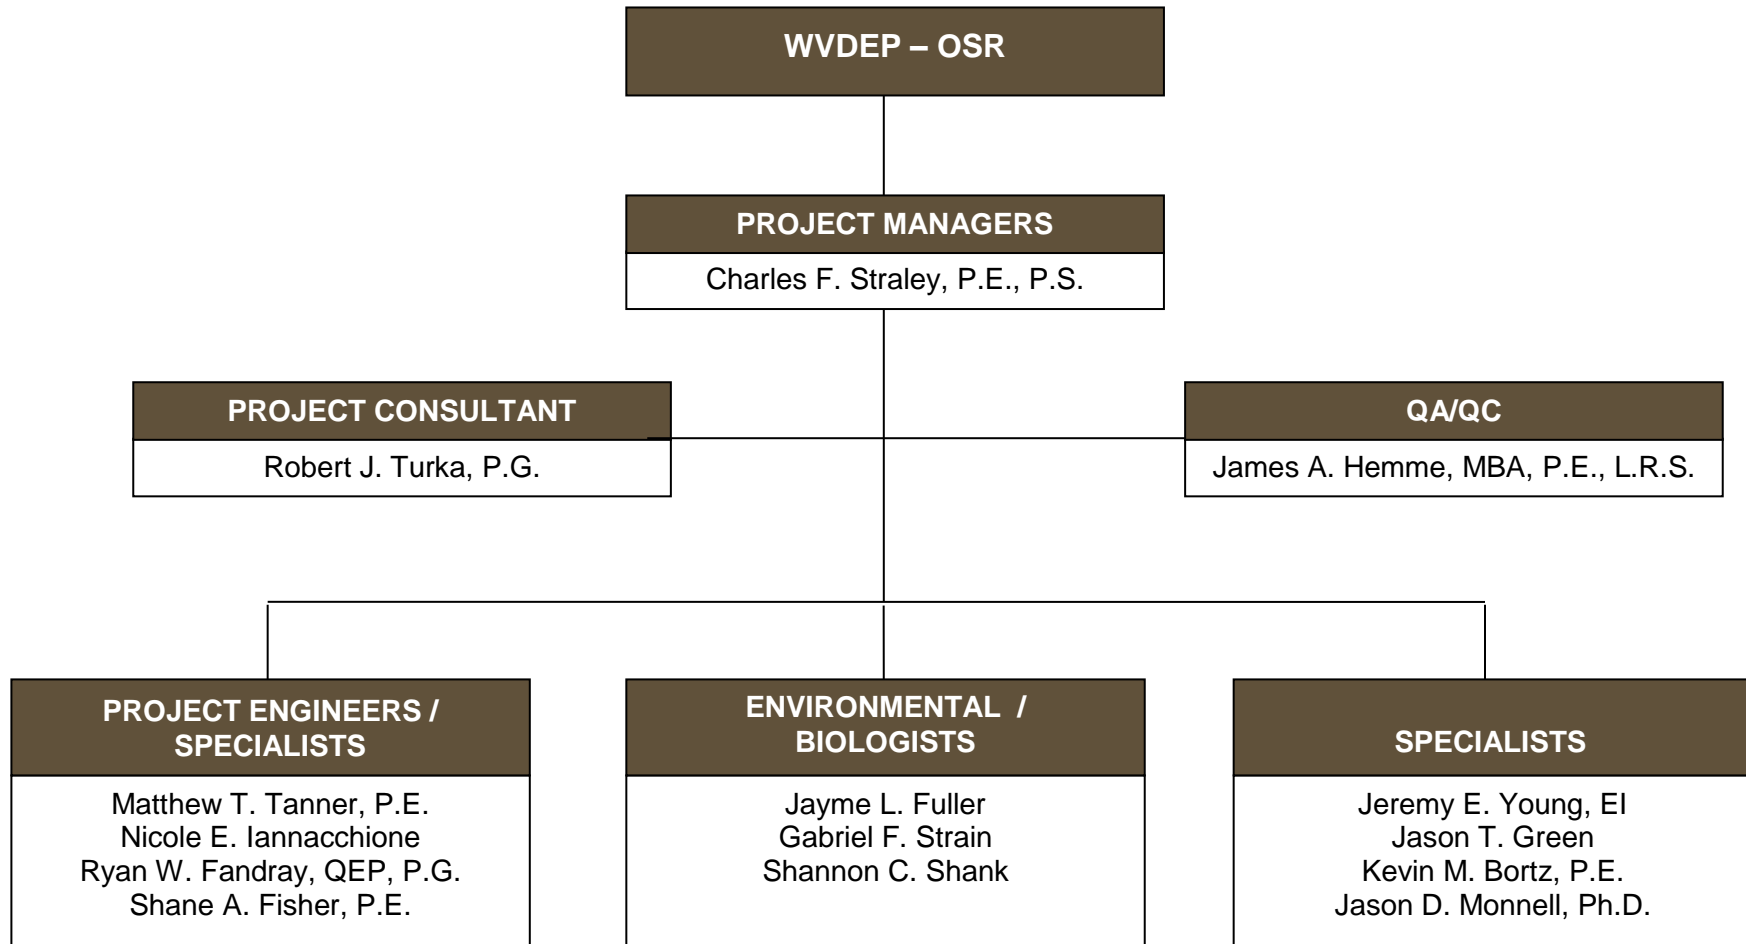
WVDEP – OSR

PROJECT MANAGERS

Charles F. Straley, P.E., P.S.

PROJECT CONSULTANT

Robert J. Turka, P.G.

QA/QC

James A. Hemme, MBA, P.E., L.R.S.

PROJECT ENGINEERS / SPECIALISTS

Matthew T. Tanner, P.E.
Nicole E. Iannacchione
Ryan W. Fandray, QEP, P.G.
Shane A. Fisher, P.E.

ENVIRONMENTAL / BIOLOGISTS

Jayme L. Fuller
Gabriel F. Strain
Shannon C. Shank

SPECIALISTS

Jeremy E. Young, EI
Jason T. Green
Kevin M. Bortz, P.E.
Jason D. Monnell, Ph.D.